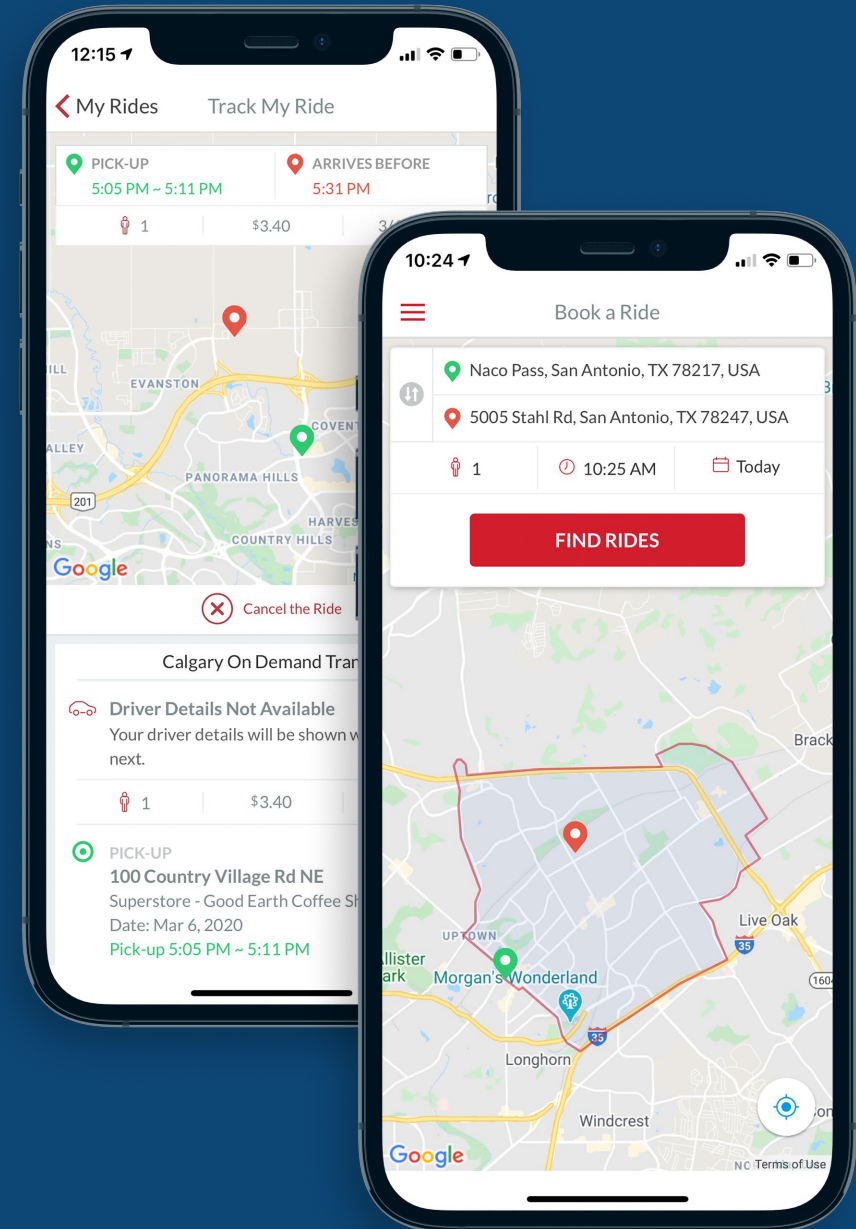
12:15

My Rides Track My Ride

PICK-UP
5:05 PM ~ 5:11 PM

ARRIVES BEFORE
5:31 PM

1 $3.40 3/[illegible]

EVANSTON
COVENT
ALLEY
PANORAMA HILLS
201
HARVES
COUNTRY HILLS
Google

Cancel the Ride

Calgary On Demand Tran

Driver Details Not Available
Your driver details will be shown w next.

1 $3.40

PICK-UP
100 Country Village Rd NE
Superstore - Good Earth Coffee Sh
Date: Mar 6, 2020
Pick-up 5:05 PM ~ 5:11 PM

10:24

Book a Ride

Naco Pass, San Antonio, TX 78217, USA
5005 Stahl Rd, San Antonio, TX 78247, USA

1 10:25 AM Today

FIND RIDES

Brack
UPTOWN
Allister
ark
Morgan's Wonderland
Live Oak
35
1604
35
Longhorn
Windcrest
Google
Terms of Use